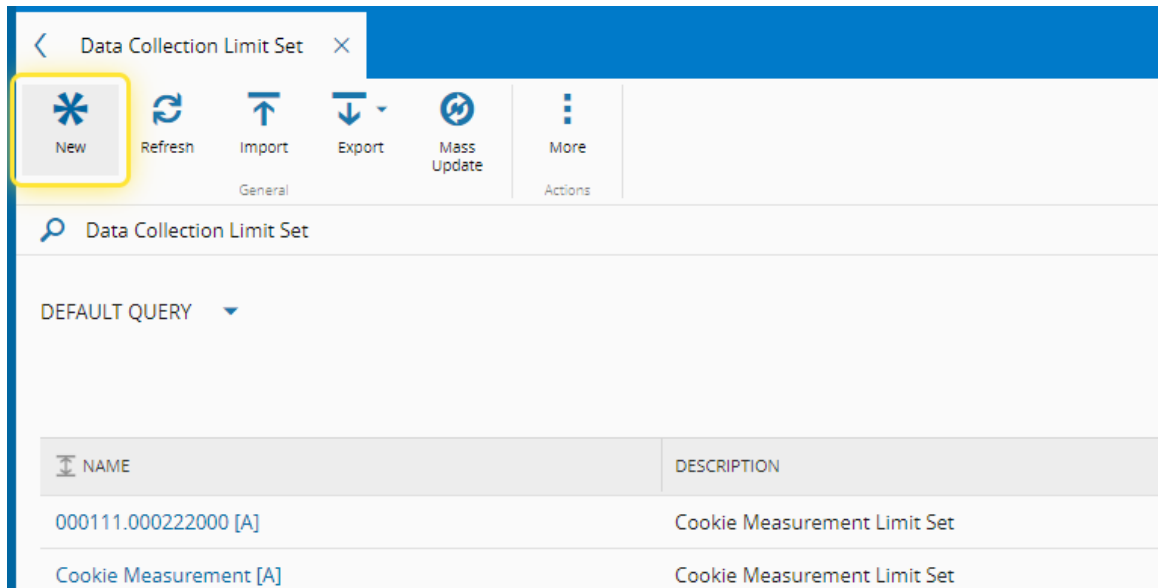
Data Collection Limit Set ×

New Refresh Import Export Mass Update More

General Actions

Data Collection Limit Set

DEFAULT QUERY

| NAME | DESCRIPTION |
|---|---|
| 000111.000222000 [A] | Cookie Measurement Limit Set |
| Cookie Measurement [A] | Cookie Measurement Limit Set |